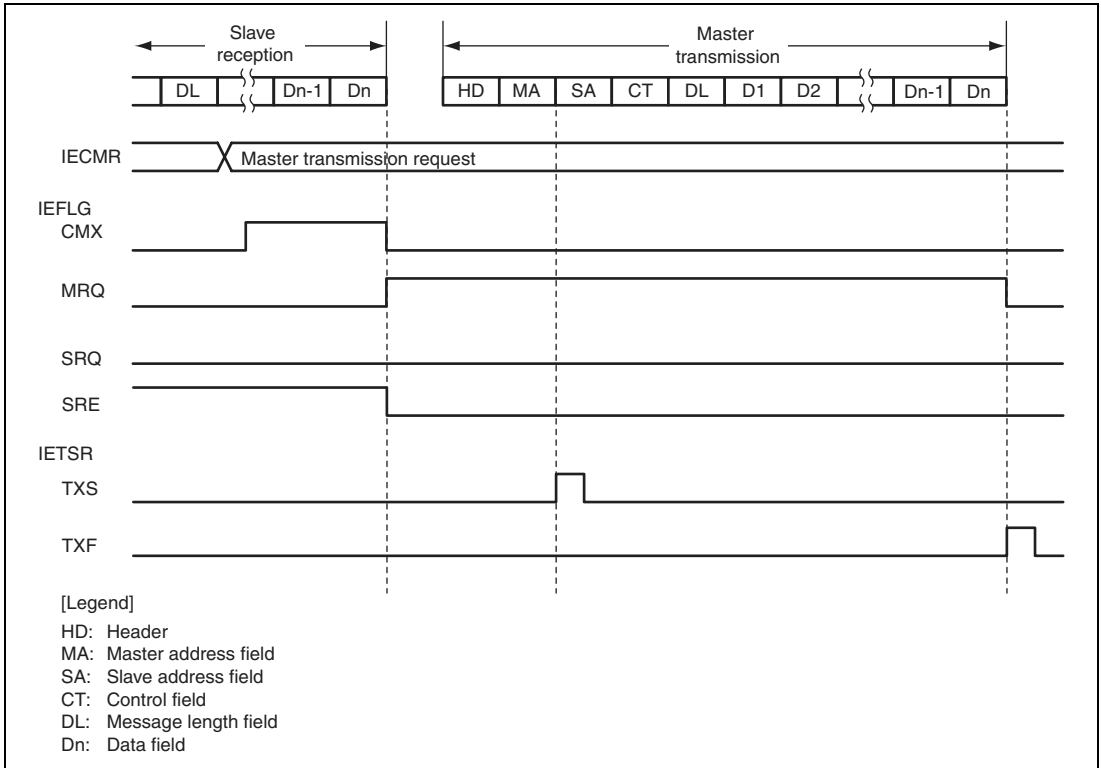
Slave reception

DL Dn-1 Dn

Master transmission

HD MA SA CT DL D1 D2 Dn-1 Dn

IECMR

Master transmission request

IEFLG

CMX

MRQ

SRQ

SRE

IETSR

TXS

TXF

[Legend]

HD: Header
MA: Master address field
SA: Slave address field
CT: Control field
DL: Message length field
Dn: Data field